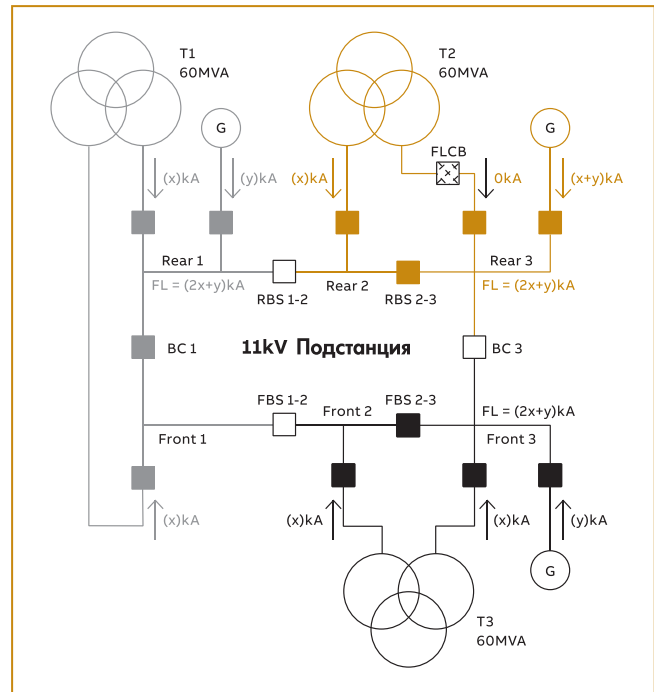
T1
60MVA

G

T2
60MVA

G

(x)kA
(y)kA
(x)kA
FLCB
0kA
(x+y)kA

Rear 1
FL = (2x+y)kA
RBS 1-2
Rear 2
RBS 2-3
Rear 3
FL = (2x+y)kA

BC 1
11kV Подстанция
BC 3

FBS 1-2
FBS 2-3
Front 2
FL = (2x+y)kA
Front 1
Front 3

(x)kA
(x)kA
(x)kA
(y)kA

G

T3
60MVA